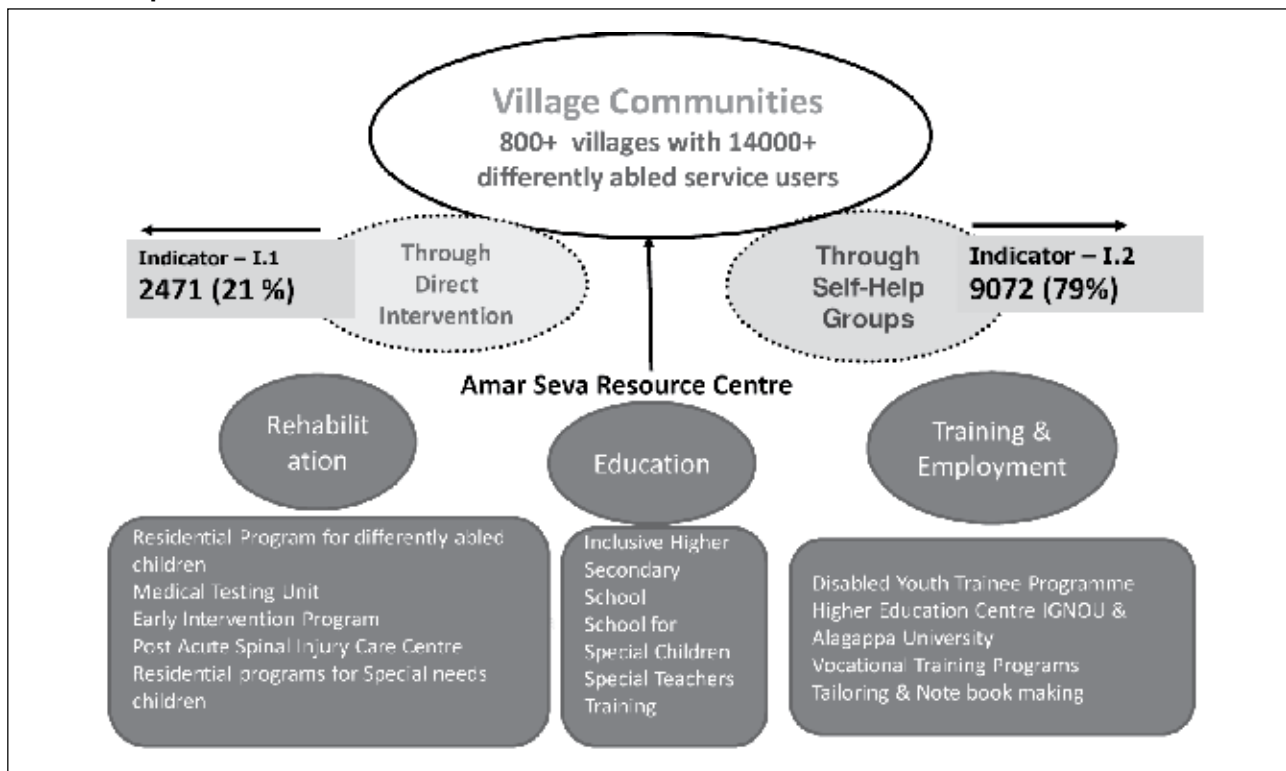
Village Communities
800+ villages with 14000+ differently abled service users

Indicator – I.1
2471 (21 %)

Through Direct Intervention

Through Self-Help Groups

Indicator – I.2
9072 (79%)

Amar Seva Resource Centre

Rehabilit ation

Education

Training & Employment

Residential Program for differently abled children
Medical Testing Unit
Early Intervention Program
Post Acute Spinal Injury Care Centre
Residential programs for Special needs children

Inclusive Higher Secondary School
School for Special Children
Special Teachers Training

Disabled Youth Trainee Programme
Higher Education Centre IGNOU & Alagappa University
Vocational Training Programs
Tailoring & Note book making